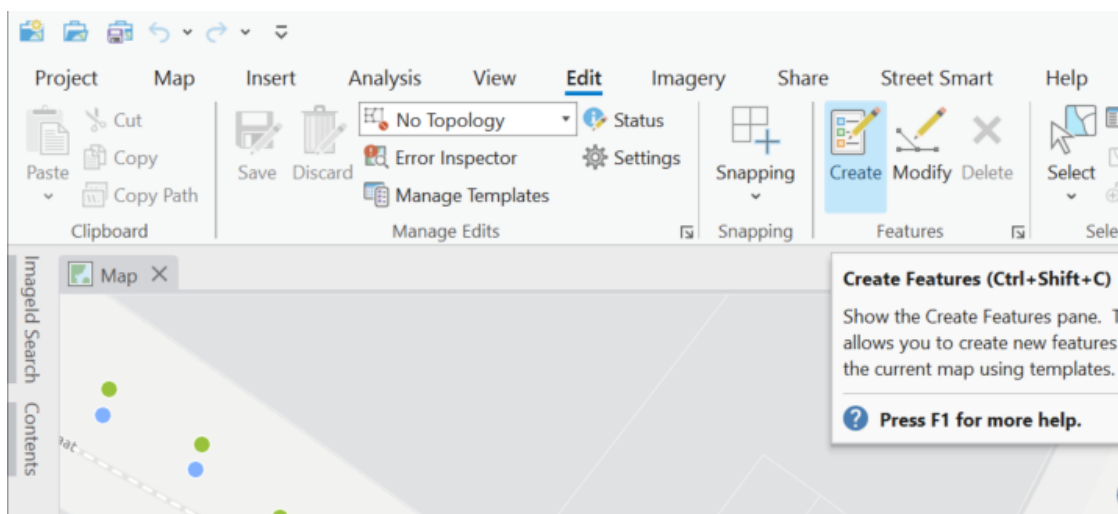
Project Map Insert Analysis View Edit Imagery Share Street Smart Help

Paste
Cut
Copy
Copy Path
Clipboard

Save Discard
No Topology
Error Inspector
Manage Templates
Status
Settings
Manage Edits

Snapping
Snapping

Create Modify Delete
Features

Select
Sele

ImageId Search
Contents

Map

Create Features (Ctrl+Shift+C)

Show the Create Features pane. T allows you to create new features the current map using templates.

Press F1 for more help.